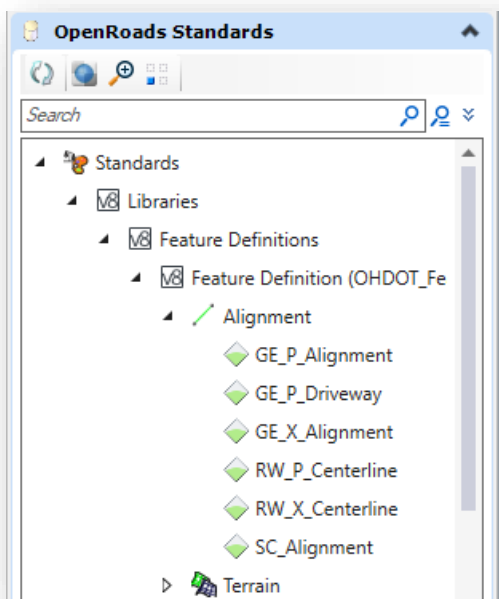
OpenRoads Standards

Search

Standards
Libraries
Feature Definitions
Feature Definition (OHDOT_Fe
Alignment
GE_P_Alignment
GE_P_Driveway
GE_X_Alignment
RW_P_Centerline
RW_X_Centerline
SC_Alignment
Terrain